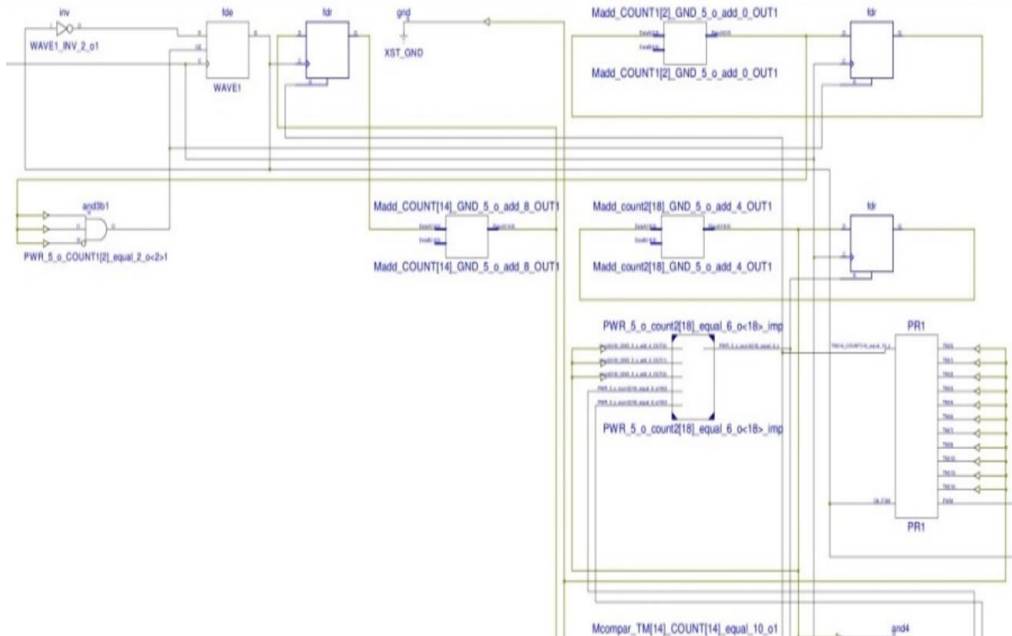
inv
WAVE1_INV_2_o1
fde
WAVE1
fdr
gnd
XST_GND
Madd_COUNT1[2]_GND_5_o_add_0_OUT1
Madd_COUNT1[2]_GND_5_o_add_0_OUT1
fdr
and3b1
PWR_5_o_COUNT1[2]_equal_2_o<2>1
Madd_COUNT[14]_GND_5_o_add_8_OUT1
Madd_COUNT[14]_GND_5_o_add_8_OUT1
Madd_count2[18]_GND_5_o_add_4_OUT1
Madd_count2[18]_GND_5_o_add_4_OUT1
fdr
PWR_5_o_count2[18]_equal_6_o<18>_imp
PWR_5_o_count2[18]_equal_6_o<18>_imp
PR1
PR1
Mcompar_TM[14]_COUNT[14]_equal_10_o1
and4